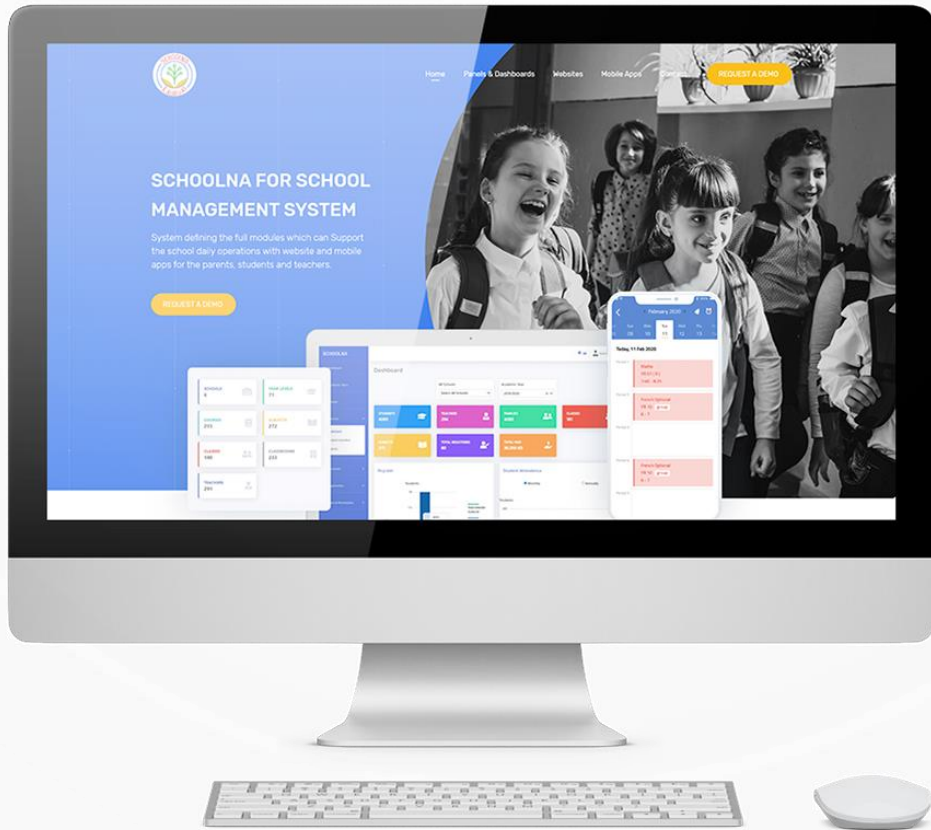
Home Panels & Dashboards Websites Mobile Apps Contact REQUEST A DEMO

SCHOOLNA FOR SCHOOL MANAGEMENT SYSTEM

System defining the full modules which can Support the school daily operations with website and mobile apps for the parents, students and teachers.

REQUEST A DEMO

SCHOOLNA

Dashboard

SCHOOLS
YEAR LEVELS
CLASSROOMS
STUDENTS
TEACHERS
CLASSES
STUDENTS
TEACHERS
PARENTS
TOTAL REGISTERS

February 2020

Today, 11 Feb 2020

French Optional
French Optional